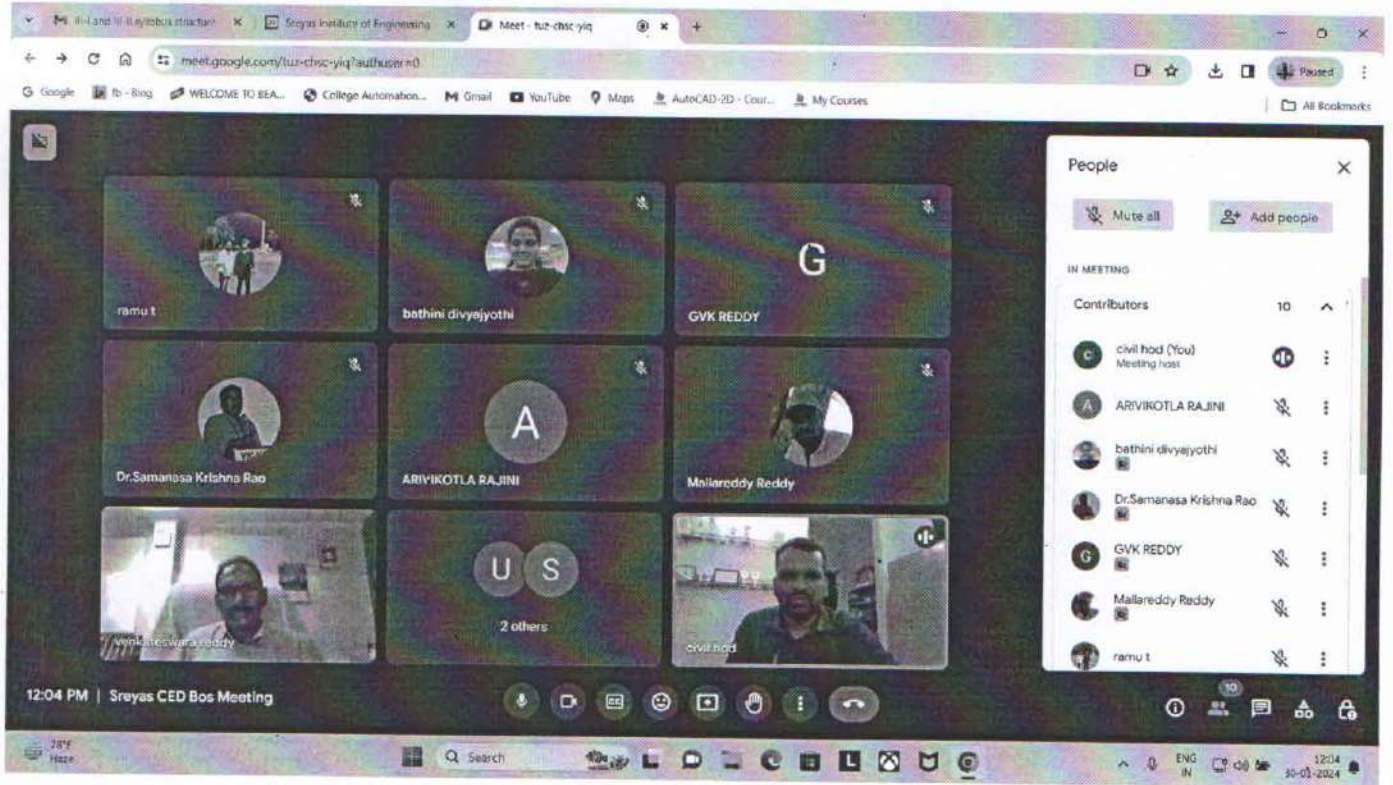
M III-I and IV-II syllabus structure × Sreyas Institute of Engineering × Meet - tuz-chsc-yiq × +

meet.google.com/tuz-chsc-yiq?authuser=0

Paused

Google fb - Blog WELCOME TO BEA... College Automation... M Gmail YouTube Maps AutoCAD-2D - Cour... My Courses

All Bookmarks

ramu t

bathini divyajyothi

G

GVK REDDY

Dr.Samanasa Krishna Rao

A

ARIVIKOTLA RAJINI

Mallareddy Reddy

venkateswara reddy

U S

2 others

civil hod

People

Mute all

Add people

IN MEETING

Contributors 10

civil hod (You)
Meeting host

ARIVIKOTLA RAJINI

bathini divyajyothi

Dr.Samanasa Krishna Rao

GVK REDDY

Mallareddy Reddy

ramu t

12:04 PM | Sreyas CED Bos Meeting

10

78°F
Haze

Search

ENG
IN

12:04
30-01-2024